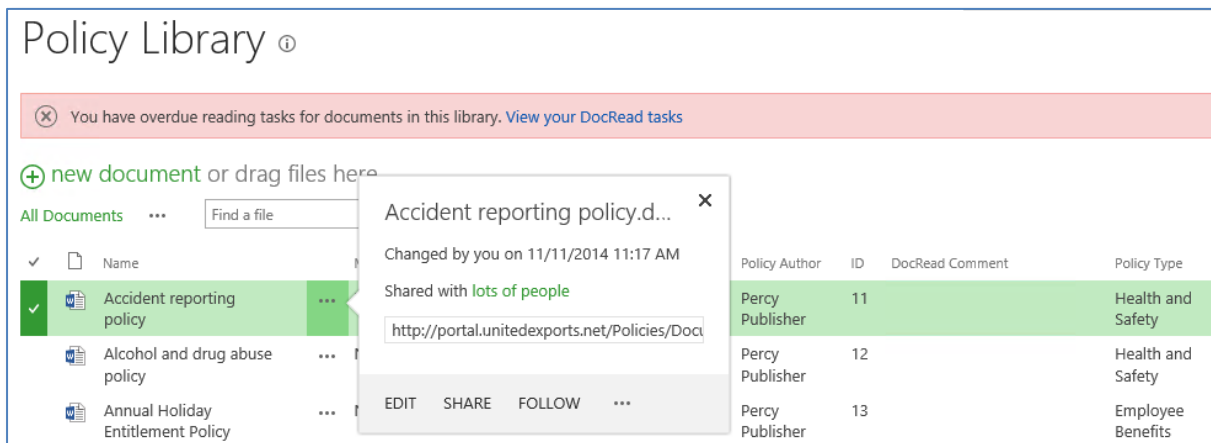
Policy Library ⓘ

ⓧ You have overdue reading tasks for documents in this library. View your DocRead tasks

⊕ new document or drag files here

All Documents ··· Find a file

✓ Name

Accident reporting policy ···

Alcohol and drug abuse policy ···

Annual Holiday Entitlement Policy ···

Accident reporting policy.d...

×

Changed by you on 11/11/2014 11:17 AM

Shared with lots of people

http://portal.unitedexports.net/Policies/Docu

EDIT SHARE FOLLOW ···

| Policy Author | ID | DocRead Comment | Policy Type |
|---|---|---|---|
| Percy Publisher | 11 | | Health and Safety |
| Percy Publisher | 12 | | Health and Safety |
| Percy Publisher | 13 | | Employee Benefits |